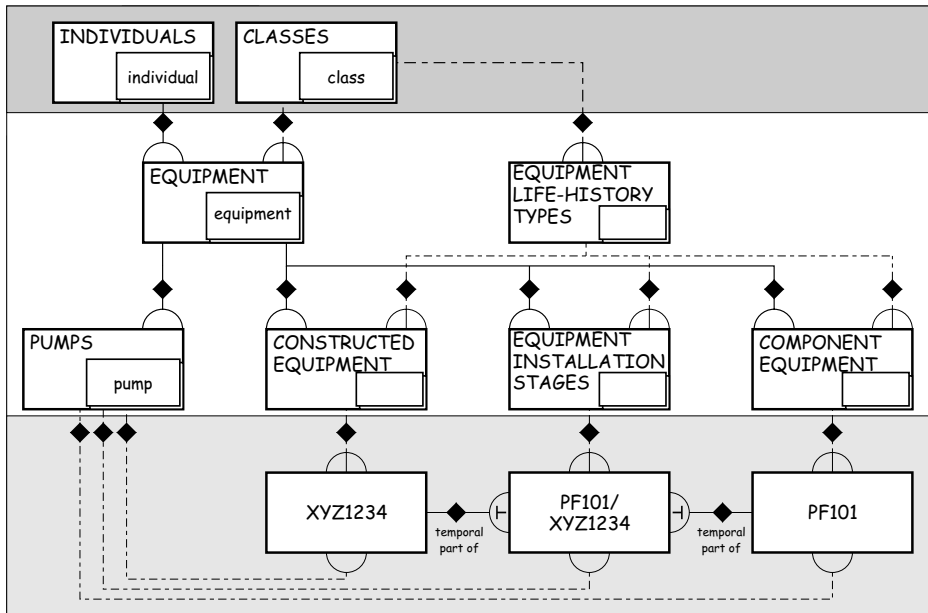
INDIVIDUALS
individual

CLASSES
class

EQUIPMENT
equipment

EQUIPMENT LIFE-HISTORY TYPES

PUMPS
pump

CONSTRUCTED EQUIPMENT

EQUIPMENT INSTALLATION STAGES

COMPONENT EQUIPMENT

XYZ1234

temporal part of

PF101/ XYZ1234

temporal part of

PF101